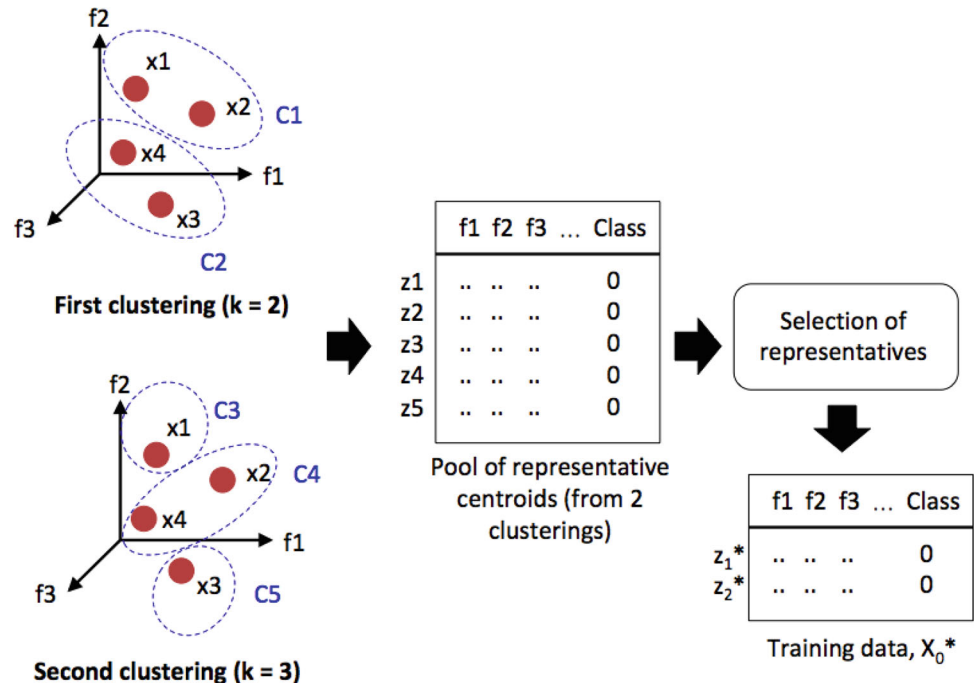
f2
x1
x2
C1
x4
f1
f3
x3
C2
First clustering (k = 2)

f2
C3
x1
x2
C4
x4
f1
f3
x3
C5
Second clustering (k = 3)

|  | f1 | f2 | f3 | … | Class |
|---|---|---|---|---|---|
| z1 | .. | .. | .. |  | 0 |
| z2 | .. | .. | .. |  | 0 |
| z3 | .. | .. | .. |  | 0 |
| z4 | .. | .. | .. |  | 0 |
| z5 | .. | .. | .. |  | 0 |

Pool of representative centroids (from 2 clusterings)

Selection of representatives

|  | f1 | f2 | f3 | … | Class |
|---|---|---|---|---|---|
| $z_1$* | .. | .. | .. |  | 0 |
| $z_2$* | .. | .. | .. |  | 0 |

Training data, $X_0$*